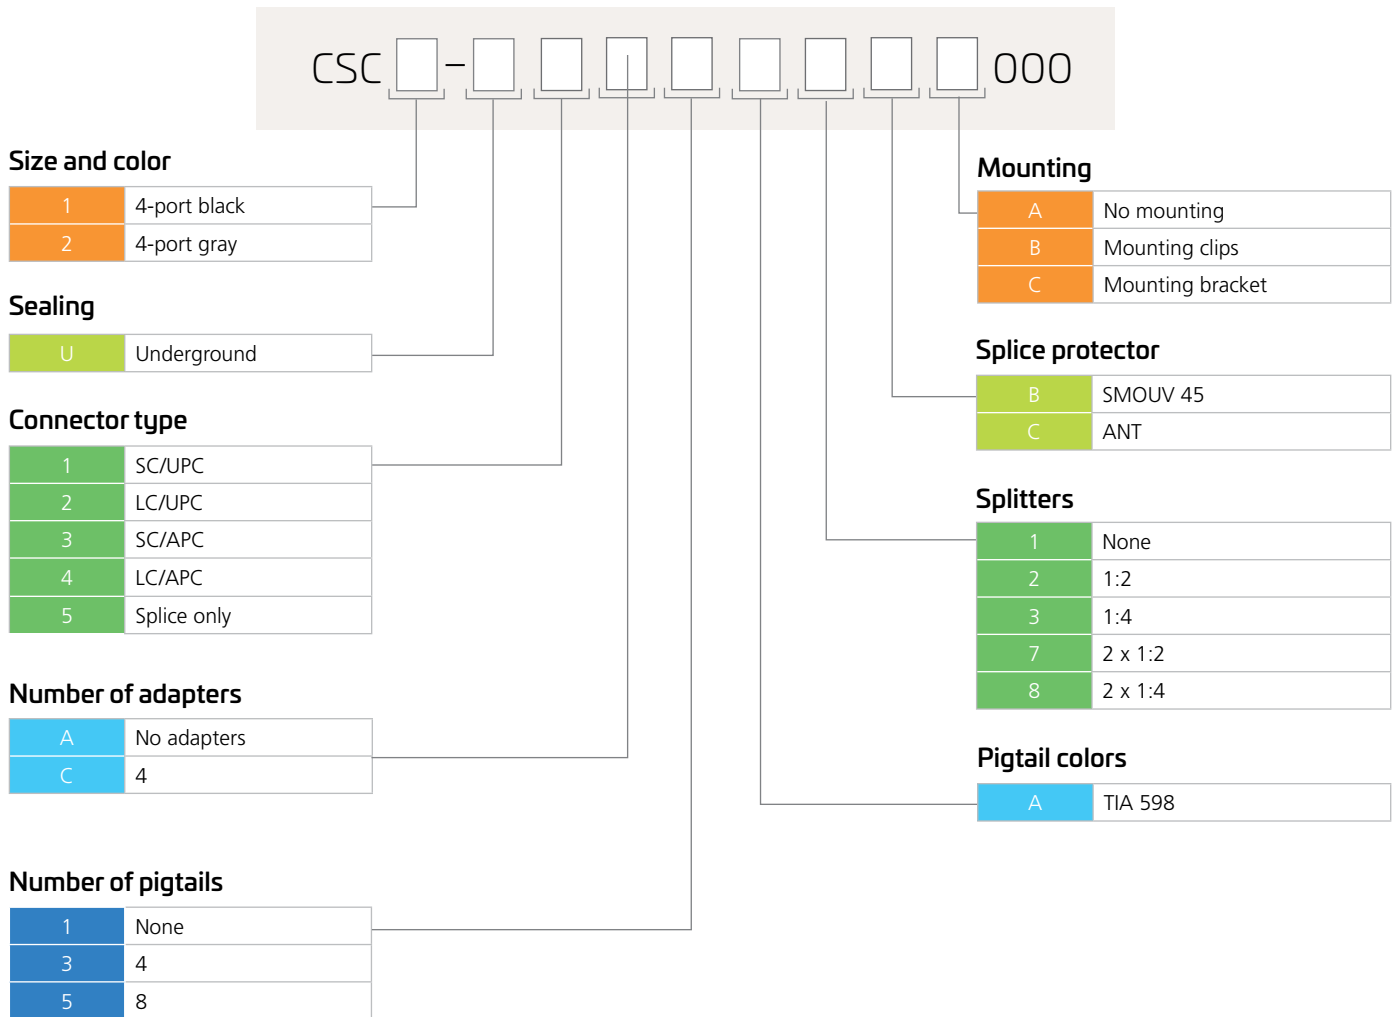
CSC □ – □ □ □ □ □ □ □ □ 000

Size and color

| | |
|---|---|
| 1 | 4-port black |
| 2 | 4-port gray |

Sealing

| | |
|---|---|
| U | Underground |

Connector type

| | |
|---|---|
| 1 | SC/UPC |
| 2 | LC/UPC |
| 3 | SC/APC |
| 4 | LC/APC |
| 5 | Splice only |

Number of adapters

| | |
|---|---|
| A | No adapters |
| C | 4 |

Number of pigtails

| | |
|---|---|
| 1 | None |
| 3 | 4 |
| 5 | 8 |

Mounting

| | |
|---|---|
| A | No mounting |
| B | Mounting clips |
| C | Mounting bracket |

Splice protector

| | |
|---|---|
| B | SMOUV 45 |
| C | ANT |

Splitters

| | |
|---|---|
| 1 | None |
| 2 | 1:2 |
| 3 | 1:4 |
| 7 | 2 x 1:2 |
| 8 | 2 x 1:4 |

Pigtail colors

| | |
|---|---|
| A | TIA 598 |